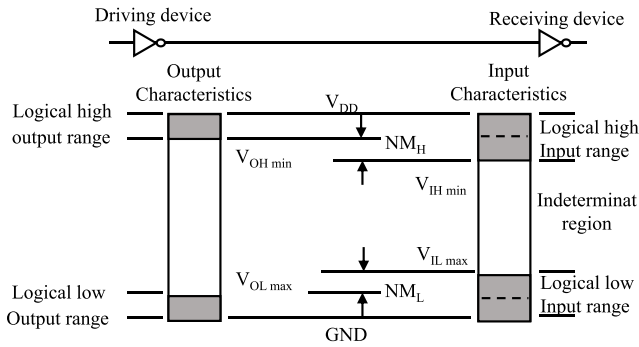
Driving device

Receiving device

Output Characteristics

Input Characteristics

Logical high output range

$V_{DD}$

$NM_H$

$V_{OH\ min}$

$V_{IH\ min}$

Logical high Input range

Indeterminat region

$V_{IL\ max}$

$V_{OL\ max}$

$NM_L$

Logical low Output range

GND

Logical low Input range